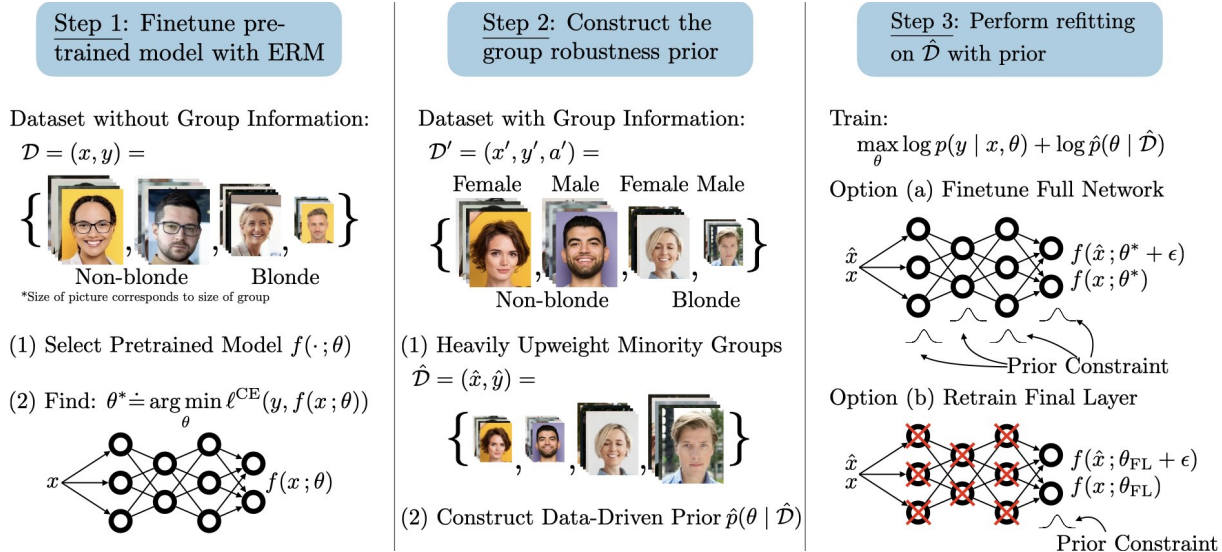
Step 1: Finetune pretrained model with ERM

Dataset without Group Information:
$\mathcal{D} = (x, y) =$

Non-blonde Blonde

*Size of picture corresponds to size of group

(1) Select Pretrained Model $f(\cdot\,;\theta)$

(2) Find: $\theta^* \doteq \arg\min_{\theta} \ell^{\text{CE}}(y, f(x\,;\theta))$

$x$ $f(x\,;\theta)$

Step 2: Construct the group robustness prior

Dataset with Group Information:
$\mathcal{D}' = (x', y', a') =$

Female Male Female Male

Non-blonde Blonde

(1) Heavily Upweight Minority Groups
$\hat{\mathcal{D}} = (\hat{x}, \hat{y}) =$

(2) Construct Data-Driven Prior $\hat{p}(\theta \mid \hat{\mathcal{D}})$

Step 3: Perform refitting on $\hat{\mathcal{D}}$ with prior

Train:
$\max_{\theta} \log p(y \mid x, \theta) + \log \hat{p}(\theta \mid \hat{\mathcal{D}})$

Option (a) Finetune Full Network

$\hat{x}$ $x$ $f(\hat{x}\,;\theta^* + \epsilon)$ $f(x\,;\theta^*)$

Prior Constraint

Option (b) Retrain Final Layer

$\hat{x}$ $x$ $f(\hat{x}\,;\theta_{\text{FL}} + \epsilon)$ $f(x\,;\theta_{\text{FL}})$

Prior Constraint